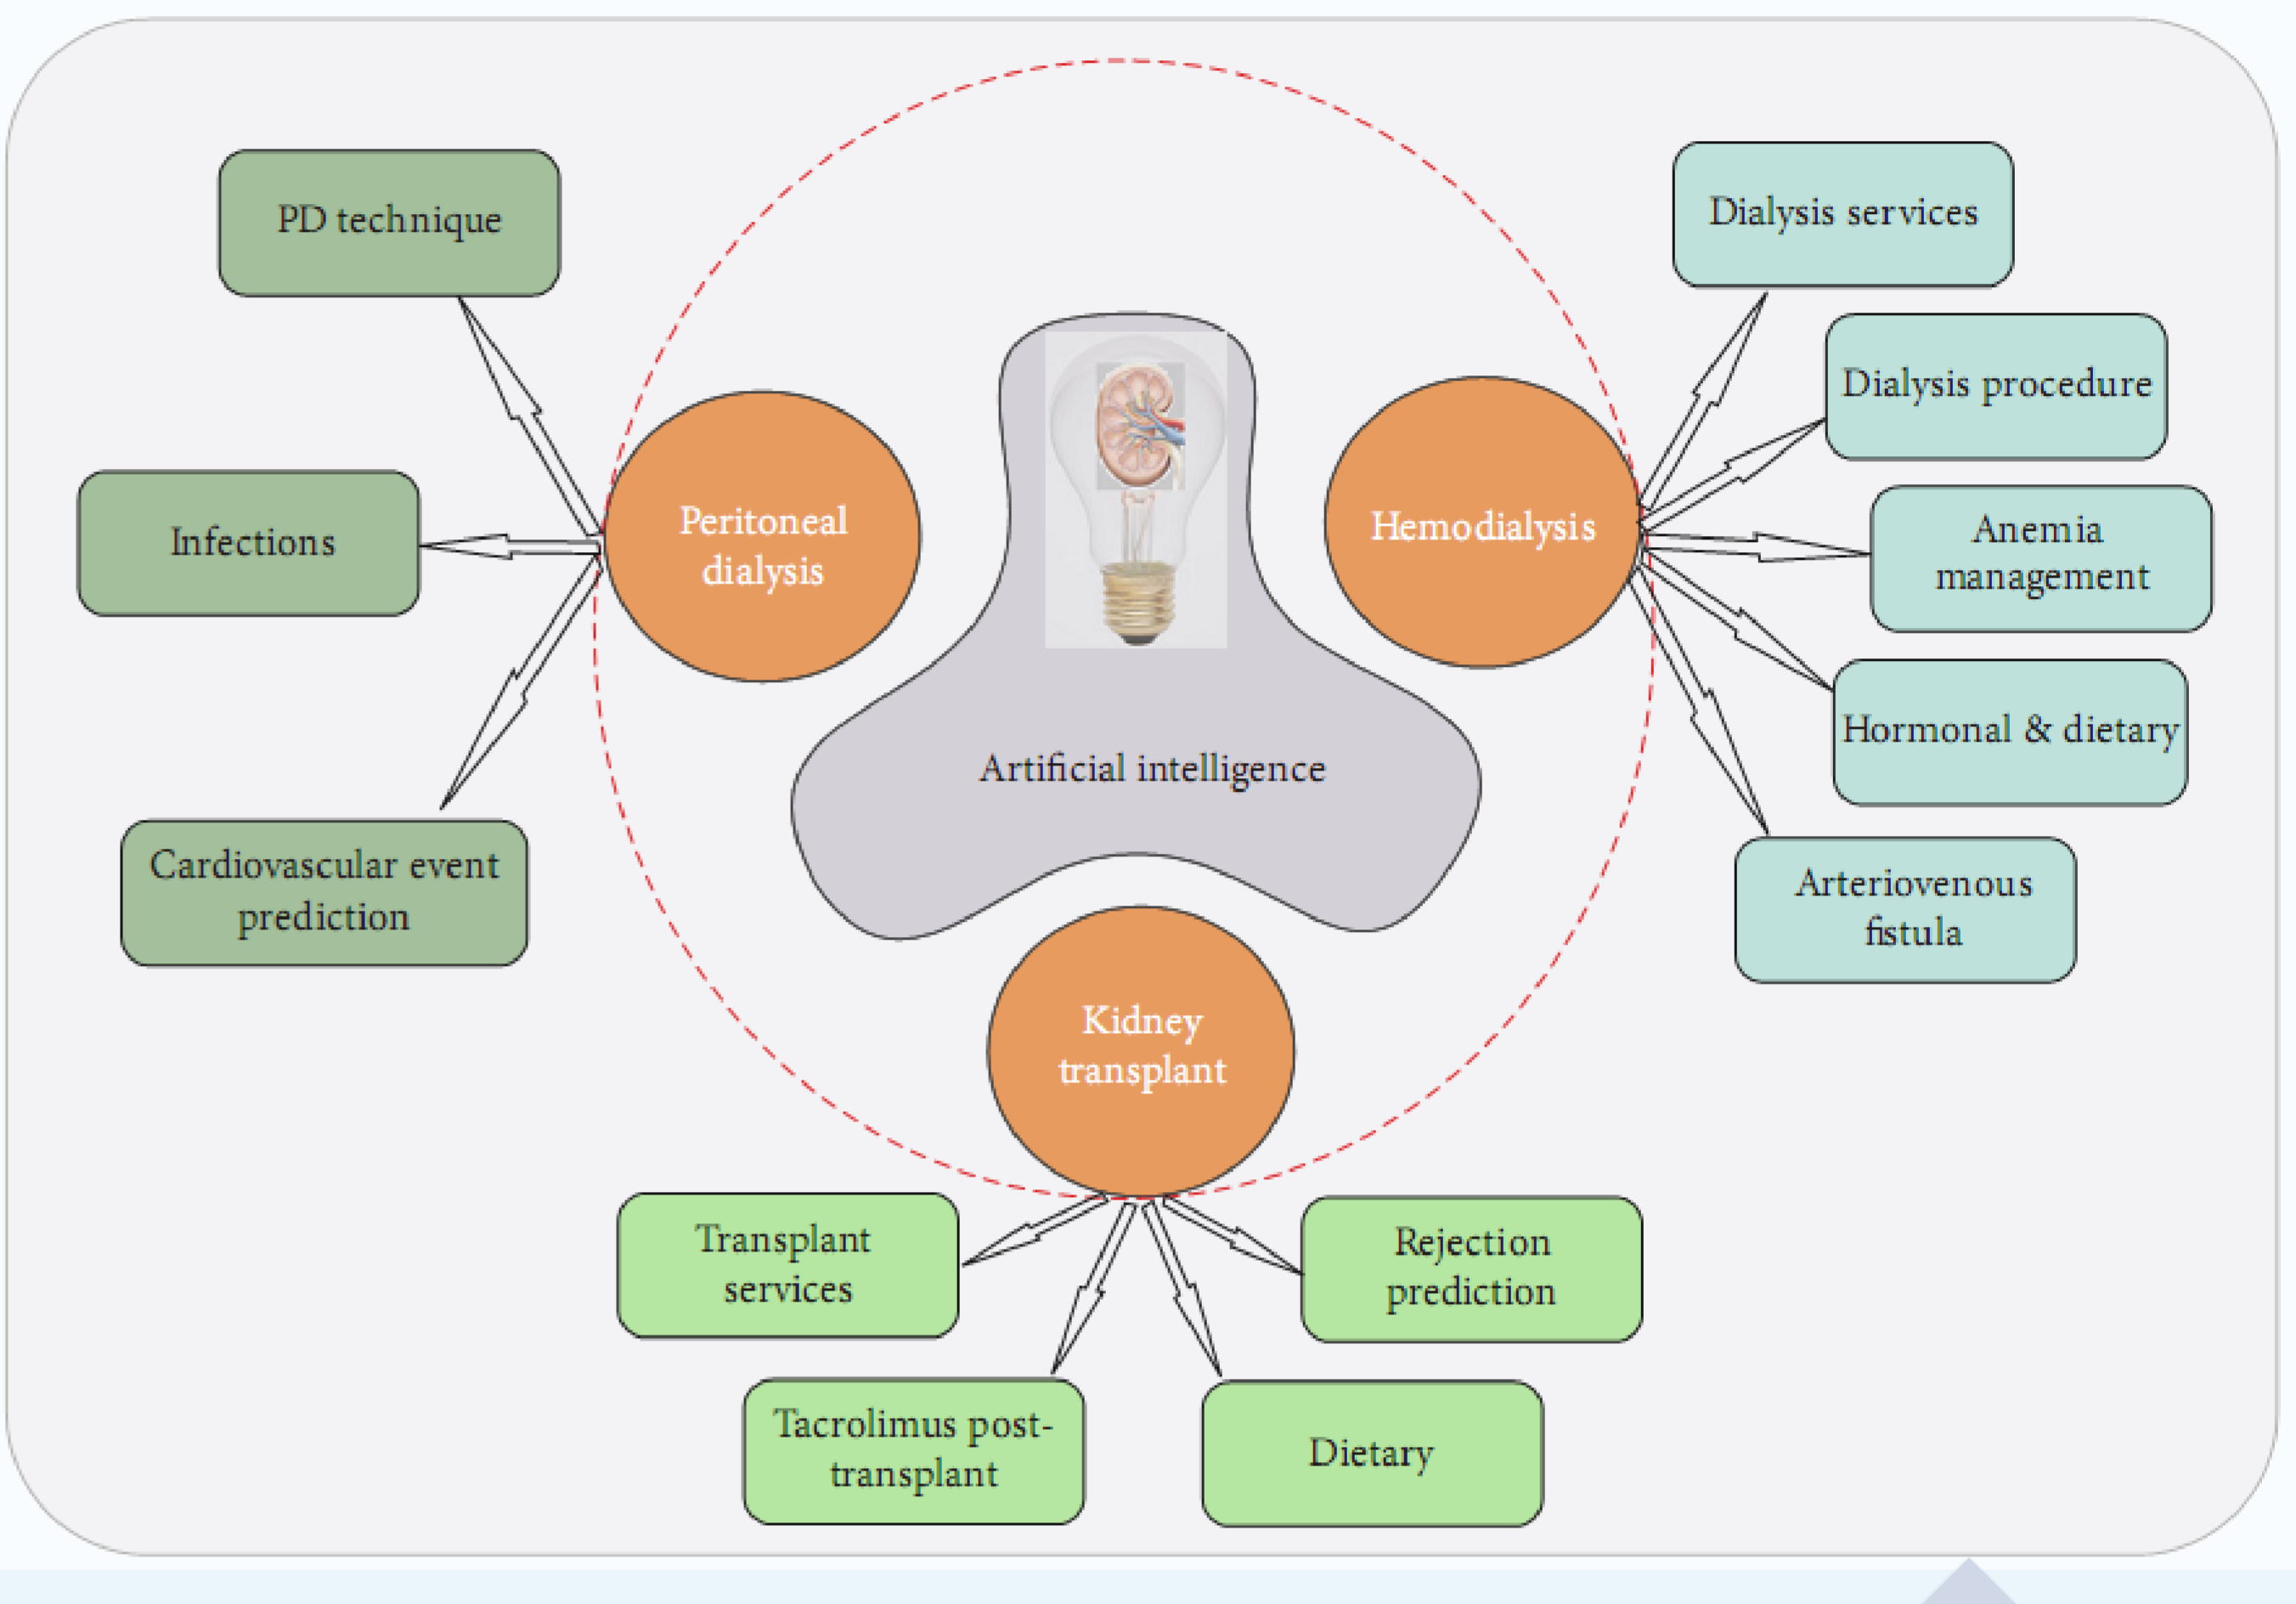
PD technique

Infections

Cardiovascular event prediction

Peritoneal dialysis

Artificial intelligence

Hemodialysis

Dialysis services

Dialysis procedure

Anemia management

Hormonal & dietary

Arteriovenous fistula

Kidney transplant

Transplant services

Tacrolimus post-transplant

Dietary

Rejection prediction